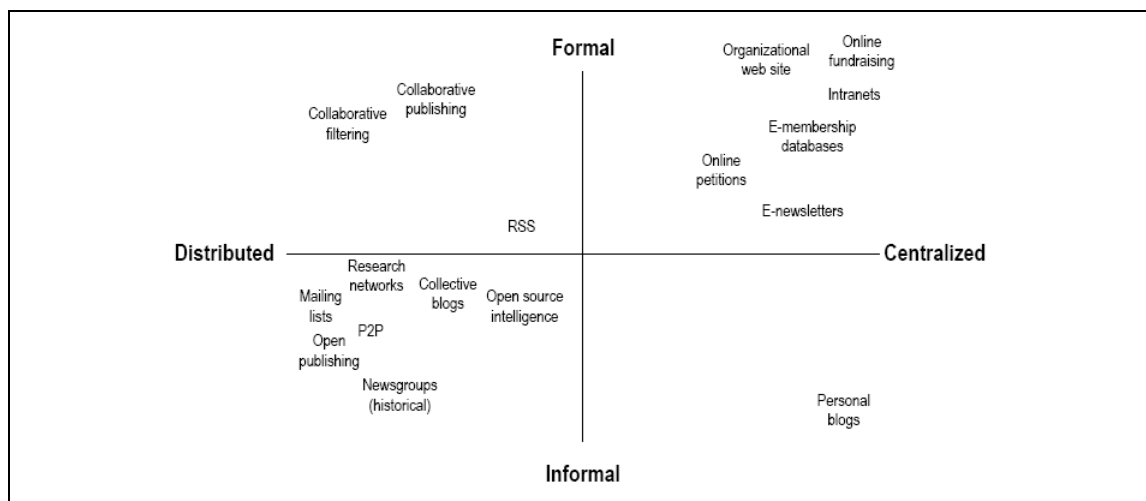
Formal

Organizational web site

Online fundraising

Intranets

Collaborative publishing

Collaborative filtering

E-membership databases

Online petitions

E-newsletters

RSS

Distributed

Centralized

Research networks

Collective blogs

Open source intelligence

Mailing lists

P2P

Open publishing

Newsgroups (historical)

Personal blogs

Informal